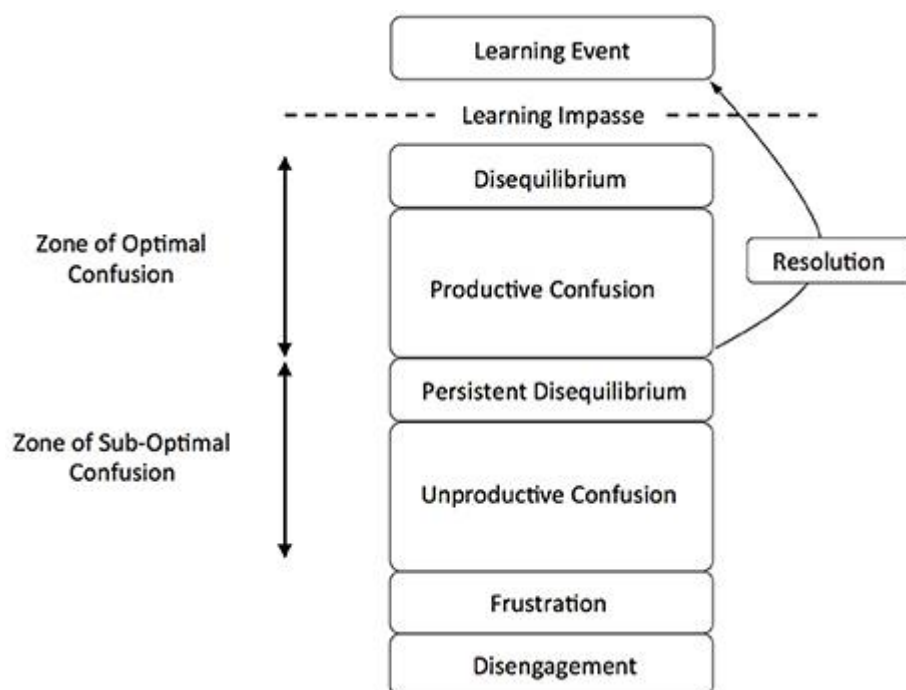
Learning Event

Learning Impasse

Zone of Optimal Confusion

Disequilibrium

Productive Confusion

Resolution

Zone of Sub-Optimal Confusion

Persistent Disequilibrium

Unproductive Confusion

Frustration

Disengagement